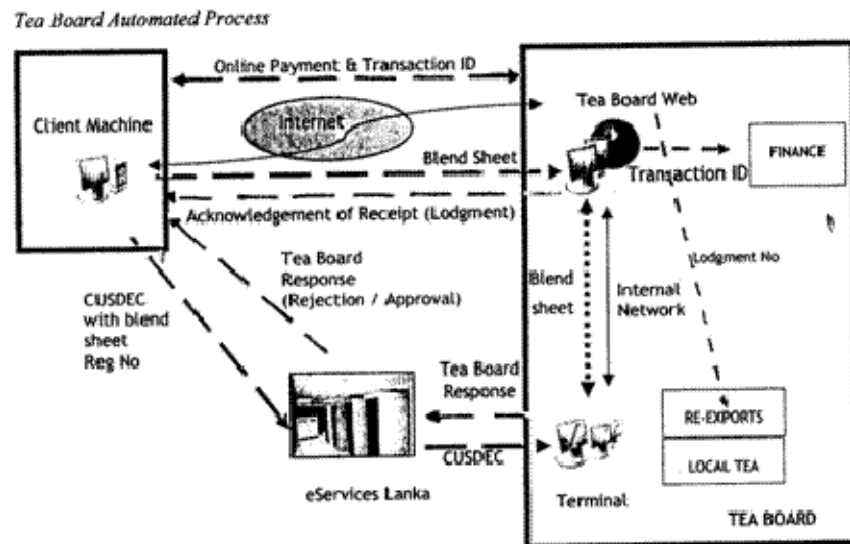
Tea Board Automated Process

Client Machine

Online Payment & Transaction ID

Internet

Tea Board Web

FINANCE

Blend Sheet

Transaction ID

Acknowledgement of Receipt (Lodgment)

Tea Board Response (Rejection / Approval)

CUSDEC with blend sheet Reg No

Lodgment No

Blend sheet

Internal Network

Tea Board Response

CUSDEC

RE-EXPORTS

LOCAL TEA

eServices Lanka

Terminal

TEA BOARD